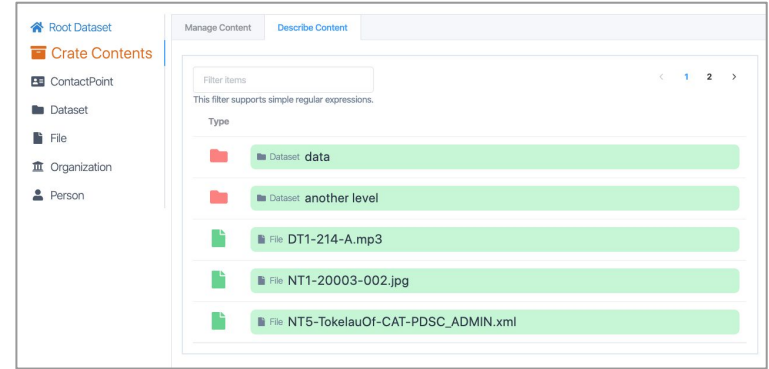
Root Dataset
Crate Contents
ContactPoint
Dataset
File
Organization
Person

Manage Content
Describe Content

Filter items
This filter supports simple regular expressions.
‹ 1 2 ›

Type

Dataset data
Dataset another level
File DT1-214-A.mp3
File NT1-20003-002.jpg
File NT5-TokelauOf-CAT-PDSC_ADMIN.xml